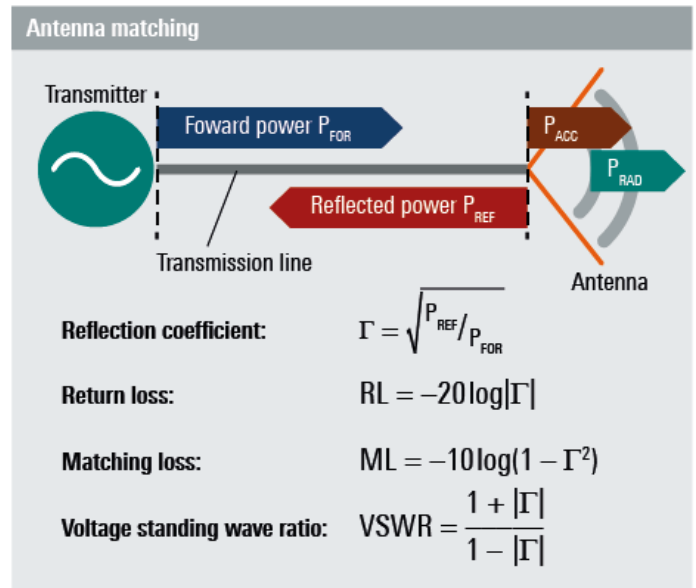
Antenna matching

Transmitter

Foward power $P_{FOR}$

$P_{ACC}$

$P_{RAD}$

Reflected power $P_{REF}$

Transmission line

Antenna

Reflection coefficient: $\Gamma = \sqrt{P_{REF}/P_{FOR}}$

Return loss: $RL = -20\log|\Gamma|$

Matching loss: $ML = -10\log(1-\Gamma^2)$

Voltage standing wave ratio: $VSWR = \frac{1+|\Gamma|}{1-|\Gamma|}$